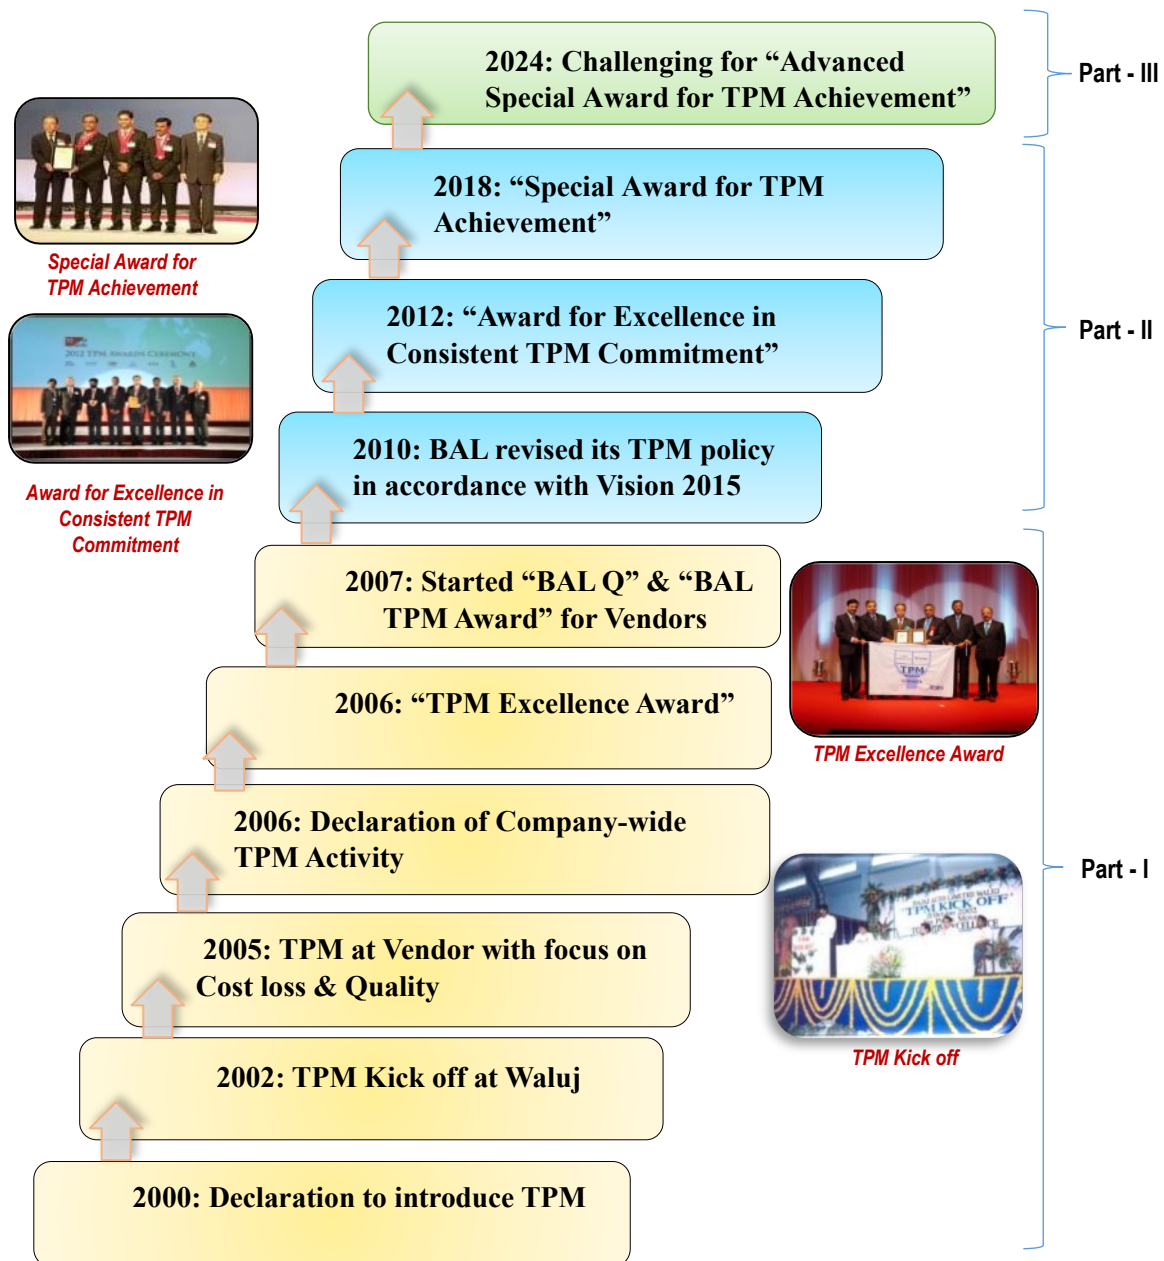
2024: Challenging for “Advanced Special Award for TPM Achievement”

Part - III

Special Award for TPM Achievement

2018: “Special Award for TPM Achievement”

2012: “Award for Excellence in Consistent TPM Commitment”

Part - II

2012 TPM AWARDS CEREMONY

Award for Excellence in Consistent TPM Commitment

2010: BAL revised its TPM policy in accordance with Vision 2015

2007: Started “BAL Q” & “BAL TPM Award” for Vendors

TPM

2006: “TPM Excellence Award”

TPM Excellence Award

2006: Declaration of Company-wide TPM Activity

Part - I

TPM KICK OFF

2005: TPM at Vendor with focus on Cost loss & Quality

TPM Kick off

2002: TPM Kick off at Waluj

2000: Declaration to introduce TPM